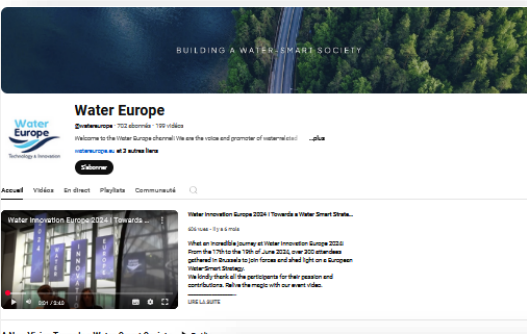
BUILDING A WATER-SMART SOCIETY

Water Europe
Technology & Innovation

Water Europe

@watereurope · 702 abonnés · 199 vidéos

Welcome to the Water Europe channel! We are the voice and promoter of water-related ...plus

watereurope.eu et 2 autres liens

S'abonner

Accueil Vidéos En direct Playlists Communauté

Water Innovation Europe 2024 | Towards ...

0:04 / 3:40

Water Innovation Europe 2024 | Towards a Water Smart Strate...

806 vues · Il y a 6 mois

What an incredible journey at Water Innovation Europe 2024! From the 17th to the 19th of June 2024, over 300 attendees gathered in Brussels to join forces and shed light on a European Water-Smart Strategy.
We kindly thank all the participants for their passion and contributions. Relive the magic with our event video.

LIRE LA SUITE

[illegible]